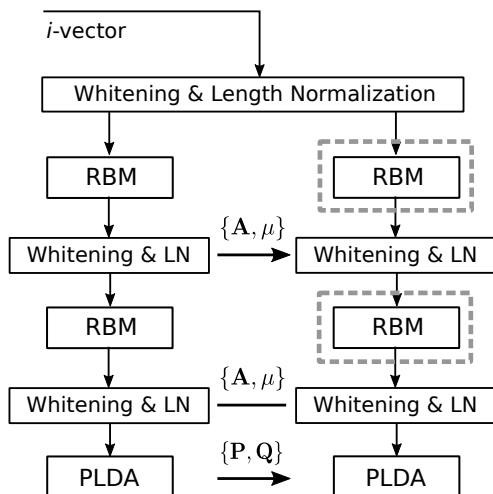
i-vector

Whitening & Length Normalization

RBM

RBM

$\{\mathbf{A}, \mu\}$

Whitening & LN

Whitening & LN

RBM

RBM

$\{\mathbf{A}, \mu\}$

Whitening & LN

Whitening & LN

$\{\mathbf{P}, \mathbf{Q}\}$

PLDA

PLDA